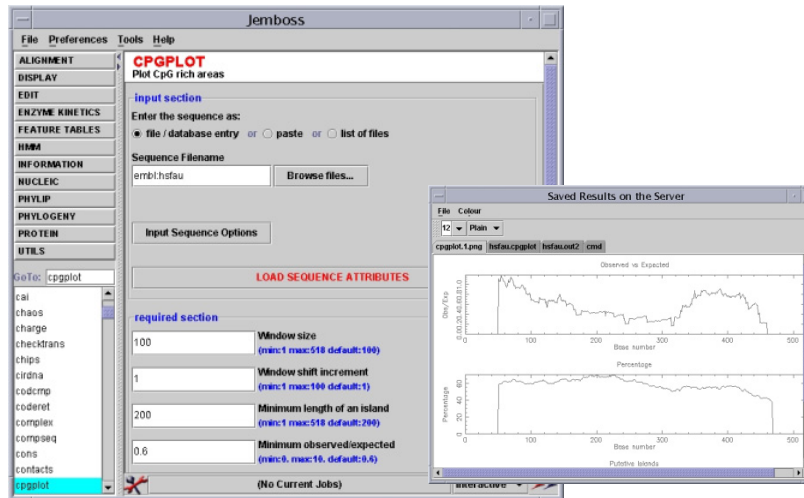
Jemboss

File Preferences Tools Help

ALIGNMENT
DISPLAY
EDIT
ENZYME KINETICS
FEATURE TABLES
HMM
INFORMATION
NUCLEIC
PHYLIP
PHYLOGENY
PROTEIN
UTILS

GoTo: cpgplot

cai
chaos
charge
checktrans
chips
cirdna
codcmp
coderet
complex
compseq
cons
contacts
cpgplot

CPGPLOT
Plot CpG rich areas

input section

Enter the sequence as:

file / database entry or paste or list of files

Sequence Filename

embl:hsfau

Browse files...

Input Sequence Options

LOAD SEQUENCE ATTRIBUTES

required section

100 Window size
(min:1 max:518 default:100)

1 Window shift increment
(min:1 max:100 default:1)

200 Minimum length of an island
(min:1 max:518 default:200)

0.6 Minimum observed/expected
(min:0. max:10. default:0.6)

(No Current Jobs)

Interactive

Saved Results on the Server

File Colour

12 Plain

cpgplot.1.png hsfau.cpgplot hsfau.out2 cmd

Observed vs Expected

Obs/Exp

0.00 0.20 0.40 0.60 0.80 1.0

0 100 200 300 400 500

Base number

Percentage

Percentage

20 40 60

0 100 200 300 400 500

Base number

Putative Islands